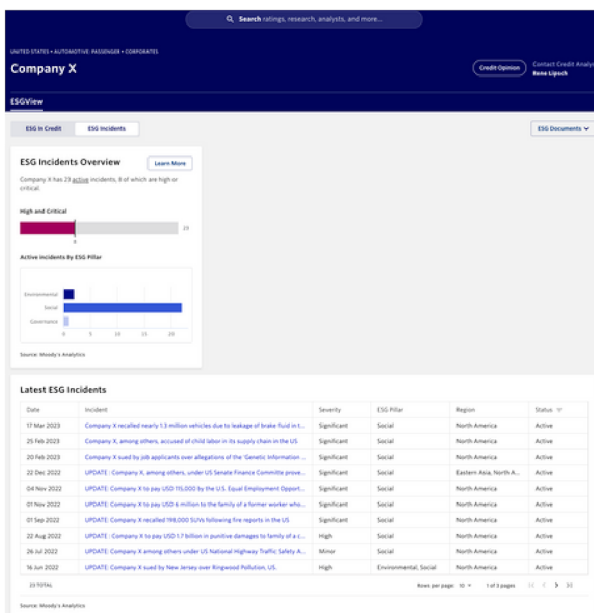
Search ratings, research, analysts, and more...

UNITED STATES • AUTOMOTIVE: PASSENGER • CORPORATES

Company X

Credit Opinion

Contact Credit Analyst
Rene Lipsch

ESGView

ESG In Credit | ESG Incidents

ESG Documents

ESG Incidents Overview

Learn More

Company X has 23 active incidents, 8 of which are high or critical.

High and Critical

8

23

Active Incidents By ESG Pillar

Environmental

Social

Governance

0 5 10 15 20

Source: Moody's Analytics

Latest ESG Incidents

| Date | Incident | Severity | ESG Pillar | Region | Status |
|---|---|---|---|---|---|
| 17 Mar 2023 | Company X recalled nearly 1.3 million vehicles due to leakage of brake fluid in t... | Significant | Social | North America | Active |
| 25 Feb 2023 | Company X, among others, accused of child labor in its supply chain in the US | Significant | Social | North America | Active |
| 20 Feb 2023 | Company X sued by job applicants over allegations of the 'Genetic Information ... | Significant | Social | North America | Active |
| 22 Dec 2022 | UPDATE: Company X, among others, under US Senate Finance Committe prove... | Significant | Social | Eastern Asia, North A... | Active |
| 04 Nov 2022 | UPDATE: Company X to pay USD 115,000 by the U.S. Equal Employment Opport... | Significant | Social | North America | Active |
| 01 Nov 2022 | UPDATE: Company X to pay USD 6 million to the family of a former worker who... | Significant | Social | North America | Active |
| 01 Sep 2022 | UPDATE: Company X recalled 198,000 SUVs following fire reports in the US | Significant | Social | North America | Active |
| 22 Aug 2022 | UPDATE : Company X to pay USD 1.7 billion in punitive damages to family of a c... | High | Social | North America | Active |
| 26 Jul 2022 | UPDATE: Company X among others under US National Highway Traffic Safety A... | Minor | Social | North America | Active |
| 16 Jun 2022 | UPDATE: Company X sued by New Jersey over Ringwood Pollution, US. | High | Environmental, Social | North America | Active |

23 TOTAL

Rows per page: 10 | 1 of 3 pages

Source: Moody's Analytics